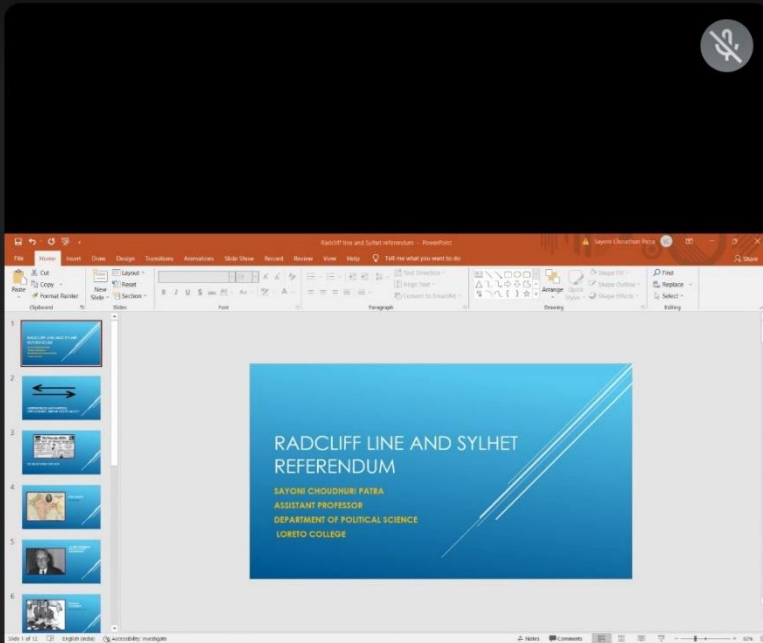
Radcliff line and Sylhet referendum - PowerPoint

Sayoni Choudhuri Patra

Share

File Home Insert Draw Design Transitions Animations Slide Show Record Review View Help Tell me what you want to do

Paste Cut Copy Format Painter Clipboard

New Slide Layout Reset Section Slides

Font

Text Direction Align Text Convert to SmartArt Paragraph

Arrange Quick Styles Shape Fill Shape Outline Shape Effects Drawing

Find Replace Select Editing

1
2
3
4
5
6

RADCLIFF LINE AND SYLHET REFERENDUM

SAYONI CHOUDHURI PATRA
ASSISTANT PROFESSOR
DEPARTMENT OF POLITICAL SCIENCE
LORETO COLLEGE

Slide 1 of 12 English (India) Accessibility: Investigate Notes Comments 60%